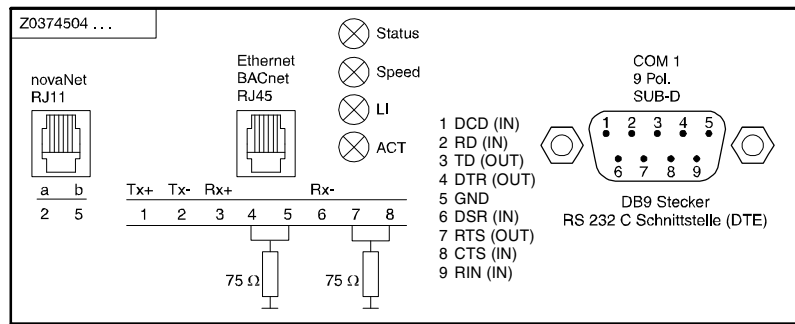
Z0374504 ...

novaNet
RJ11

a b
2 5

Ethernet
BACnet
RJ45

Tx+ Tx- Rx+ Rx-
1 2 3 4 5 6 7 8

75 Ω 75 Ω

Status
Speed
LI
ACT

1 DCD (IN)
2 RD (IN)
3 TD (OUT)
4 DTR (OUT)
5 GND
6 DSR (IN)
7 RTS (OUT)
8 CTS (IN)
9 RIN (IN)

COM 1
9 Pol.
SUB-D

1 2 3 4 5
6 7 8 9

DB9 Stecker
RS 232 C Schnittstelle (DTE)